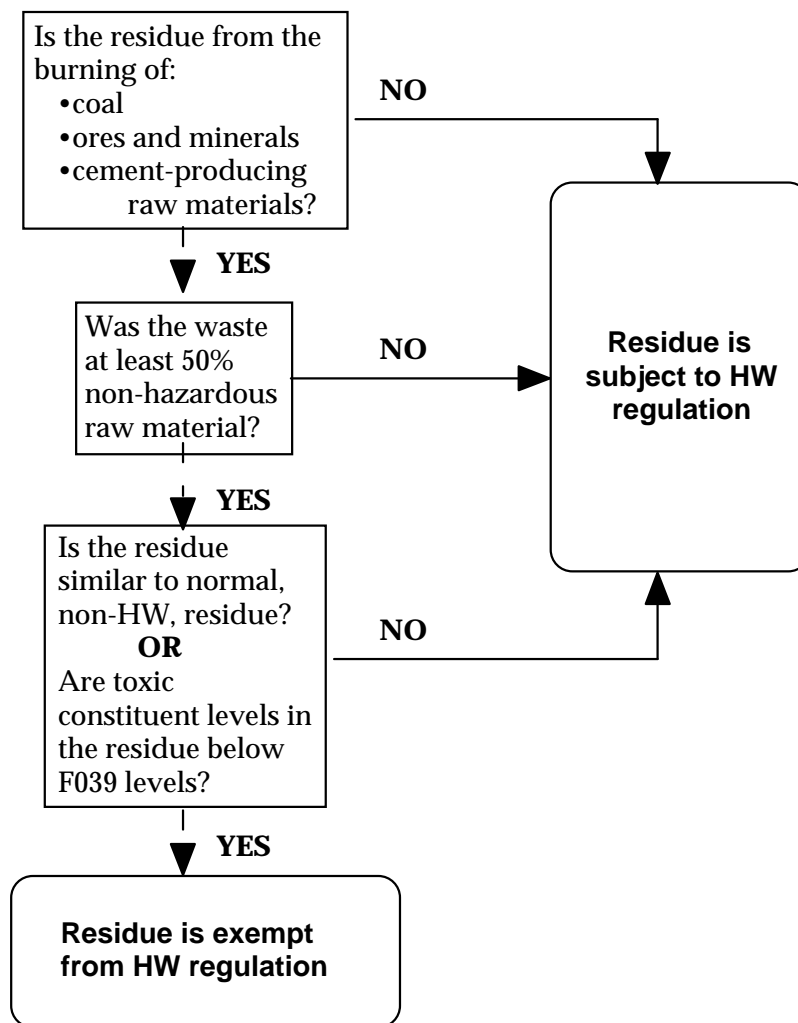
Is the residue from the burning of:
•coal
•ores and minerals
•cement-producing raw materials?

NO

YES

Was the waste at least 50% non-hazardous raw material?

NO

Residue is subject to HW regulation

YES

Is the residue similar to normal, non-HW, residue?
OR
Are toxic constituent levels in the residue below F039 levels?

NO

YES

Residue is exempt from HW regulation